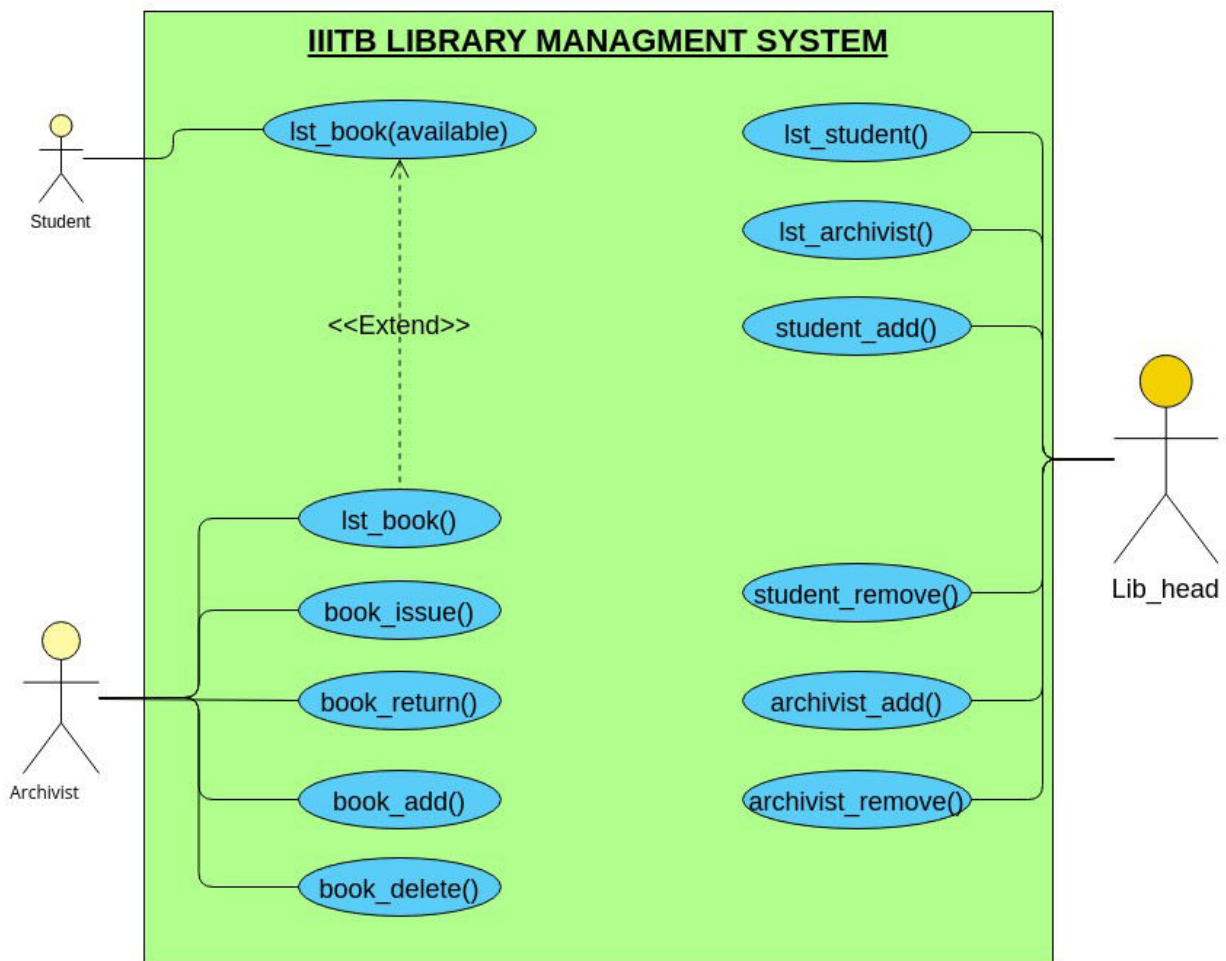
IIITB LIBRARY MANAGMENT SYSTEM

Student

lst_book(available)

<<Extend>>

lst_book()

book_issue()

book_return()

book_add()

book_delete()

Archivist

lst_student()

lst_archivist()

student_add()

student_remove()

archivist_add()

archivist_remove()

Lib_head